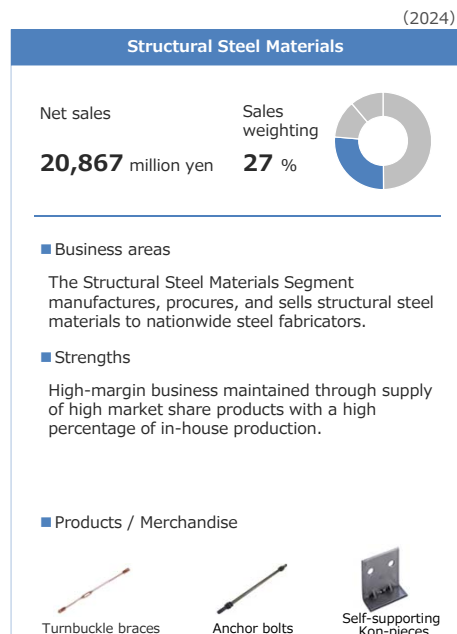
(2024)

Structural Steel Materials

Net sales

20,867 million yen

Sales weighting

27 %

■ Business areas

The Structural Steel Materials Segment manufactures, procures, and sells structural steel materials to nationwide steel fabricators.

■ Strengths

High-margin business maintained through supply of high market share products with a high percentage of in-house production.

■ Products / Merchandise

Turnbuckle braces

Anchor bolts

Self-supporting Kon-pieces